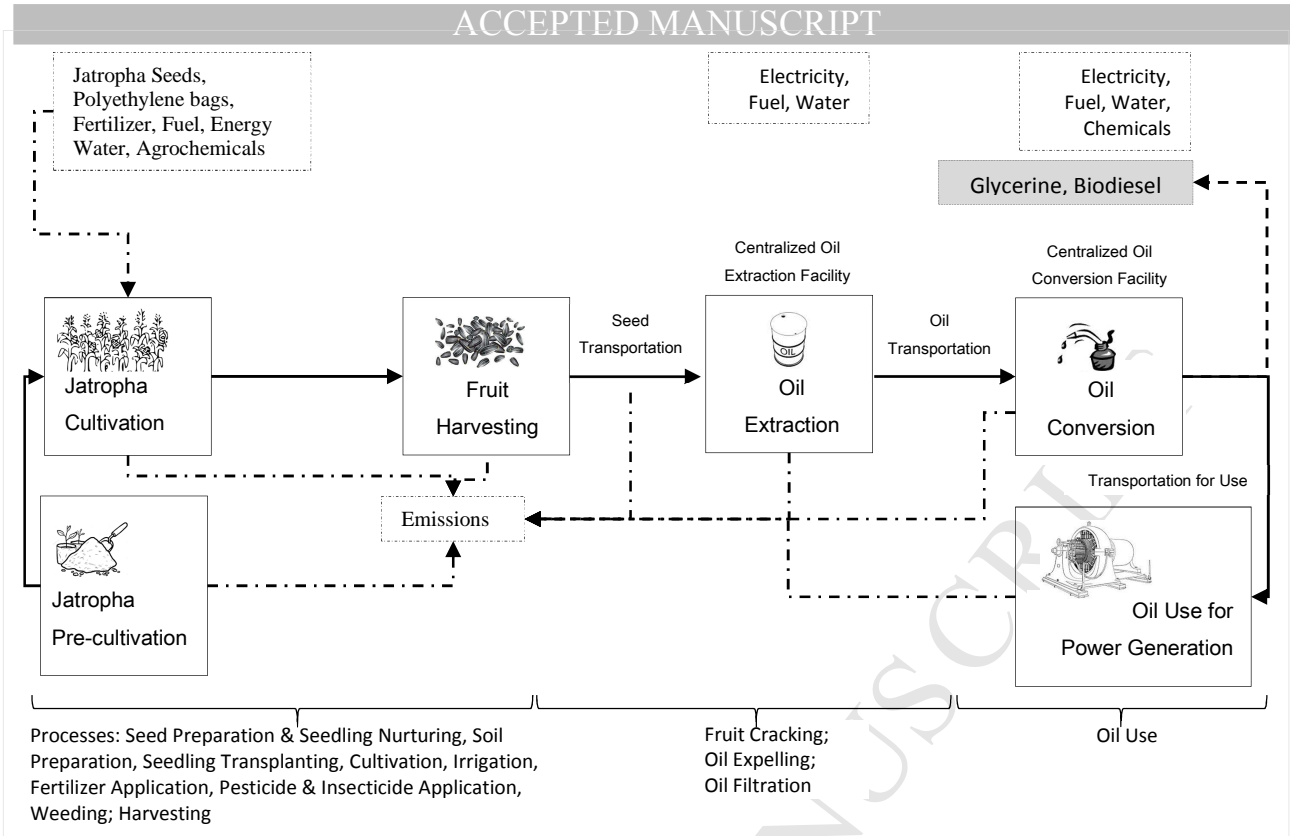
ACCEPTED MANUSCRIPT

Jatropha Seeds, Polyethylene bags, Fertilizer, Fuel, Energy Water, Agrochemicals

Electricity, Fuel, Water

Electricity, Fuel, Water, Chemicals

Glycerine, Biodiesel

Centralized Oil Extraction Facility

Centralized Oil Conversion Facility

Jatropha Cultivation

Fruit Harvesting

Seed Transportation

OIL

Oil Extraction

Oil Transportation

Oil Conversion

Transportation for Use

Emissions

Jatropha Pre-cultivation

Oil Use for Power Generation

Processes: Seed Preparation & Seedling Nurturing, Soil Preparation, Seedling Transplanting, Cultivation, Irrigation, Fertilizer Application, Pesticide & Insecticide Application, Weeding; Harvesting

Fruit Cracking; Oil Expelling; Oil Filtration

Oil Use